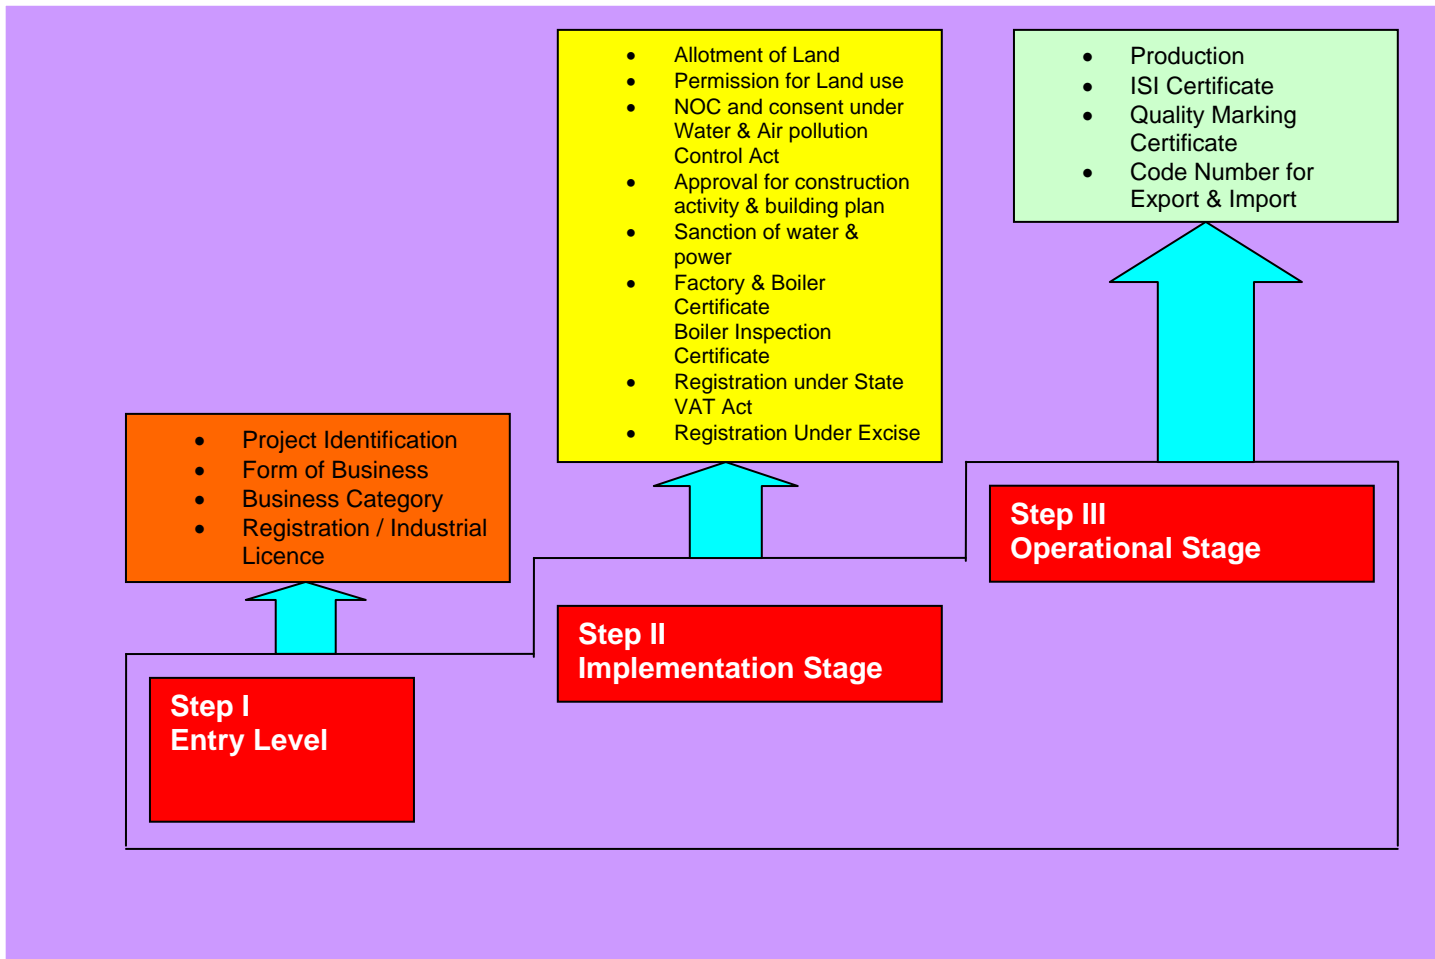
- Project Identification
- Form of Business
- Business Category
- Registration / Industrial Licence

Step I
Entry Level

- Allotment of Land
- Permission for Land use
- NOC and consent under Water & Air pollution Control Act
- Approval for construction activity & building plan
- Sanction of water & power
- Factory & Boiler Certificate
Boiler Inspection Certificate
- Registration under State VAT Act
- Registration Under Excise

Step II
Implementation Stage

- Production
- ISI Certificate
- Quality Marking Certificate
- Code Number for Export & Import

Step III
Operational Stage